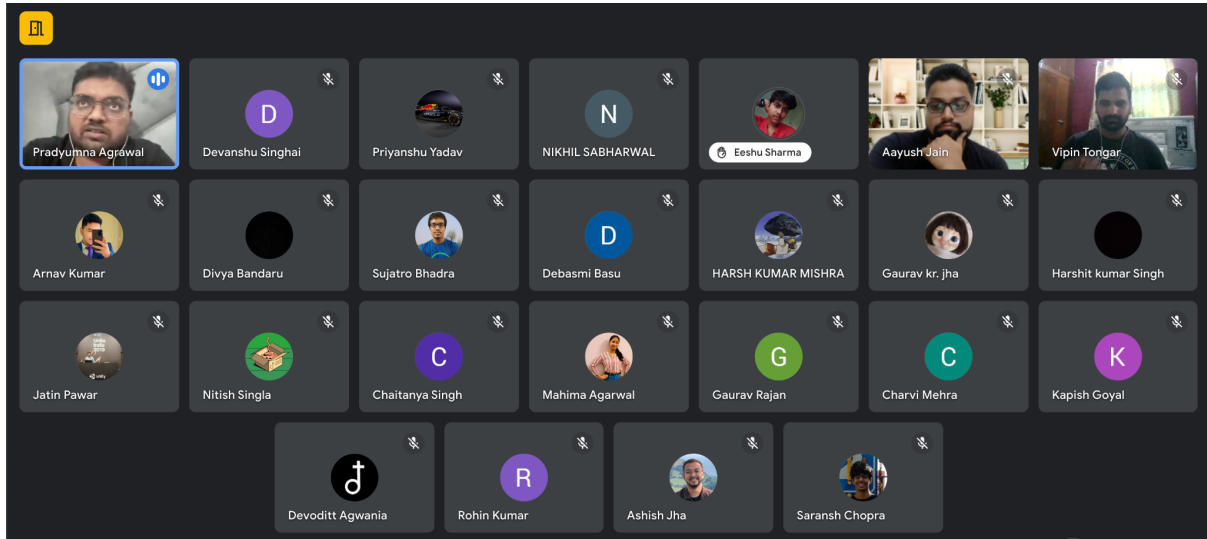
Pradyumna Agrawal
D
Devanshu Singhai
Priyanshu Yadav
N
NIKHIL SABHARWAL
Eeshu Sharma
Aayush Jain
Vipin Tongar

Arnav Kumar
Divya Bandaru
Sujatro Bhadra
D
Debasmi Basu
HARSH KUMAR MISHRA
Gaurav kr. jha
Harshit kumar Singh

Jatin Pawar
Nitish Singla
C
Chaitanya Singh
Mahima Agarwal
G
Gaurav Rajan
C
Charvi Mehra
K
Kapish Goyal

Devoditt Agwania
R
Rohin Kumar
Ashish Jha
Saransh Chopra